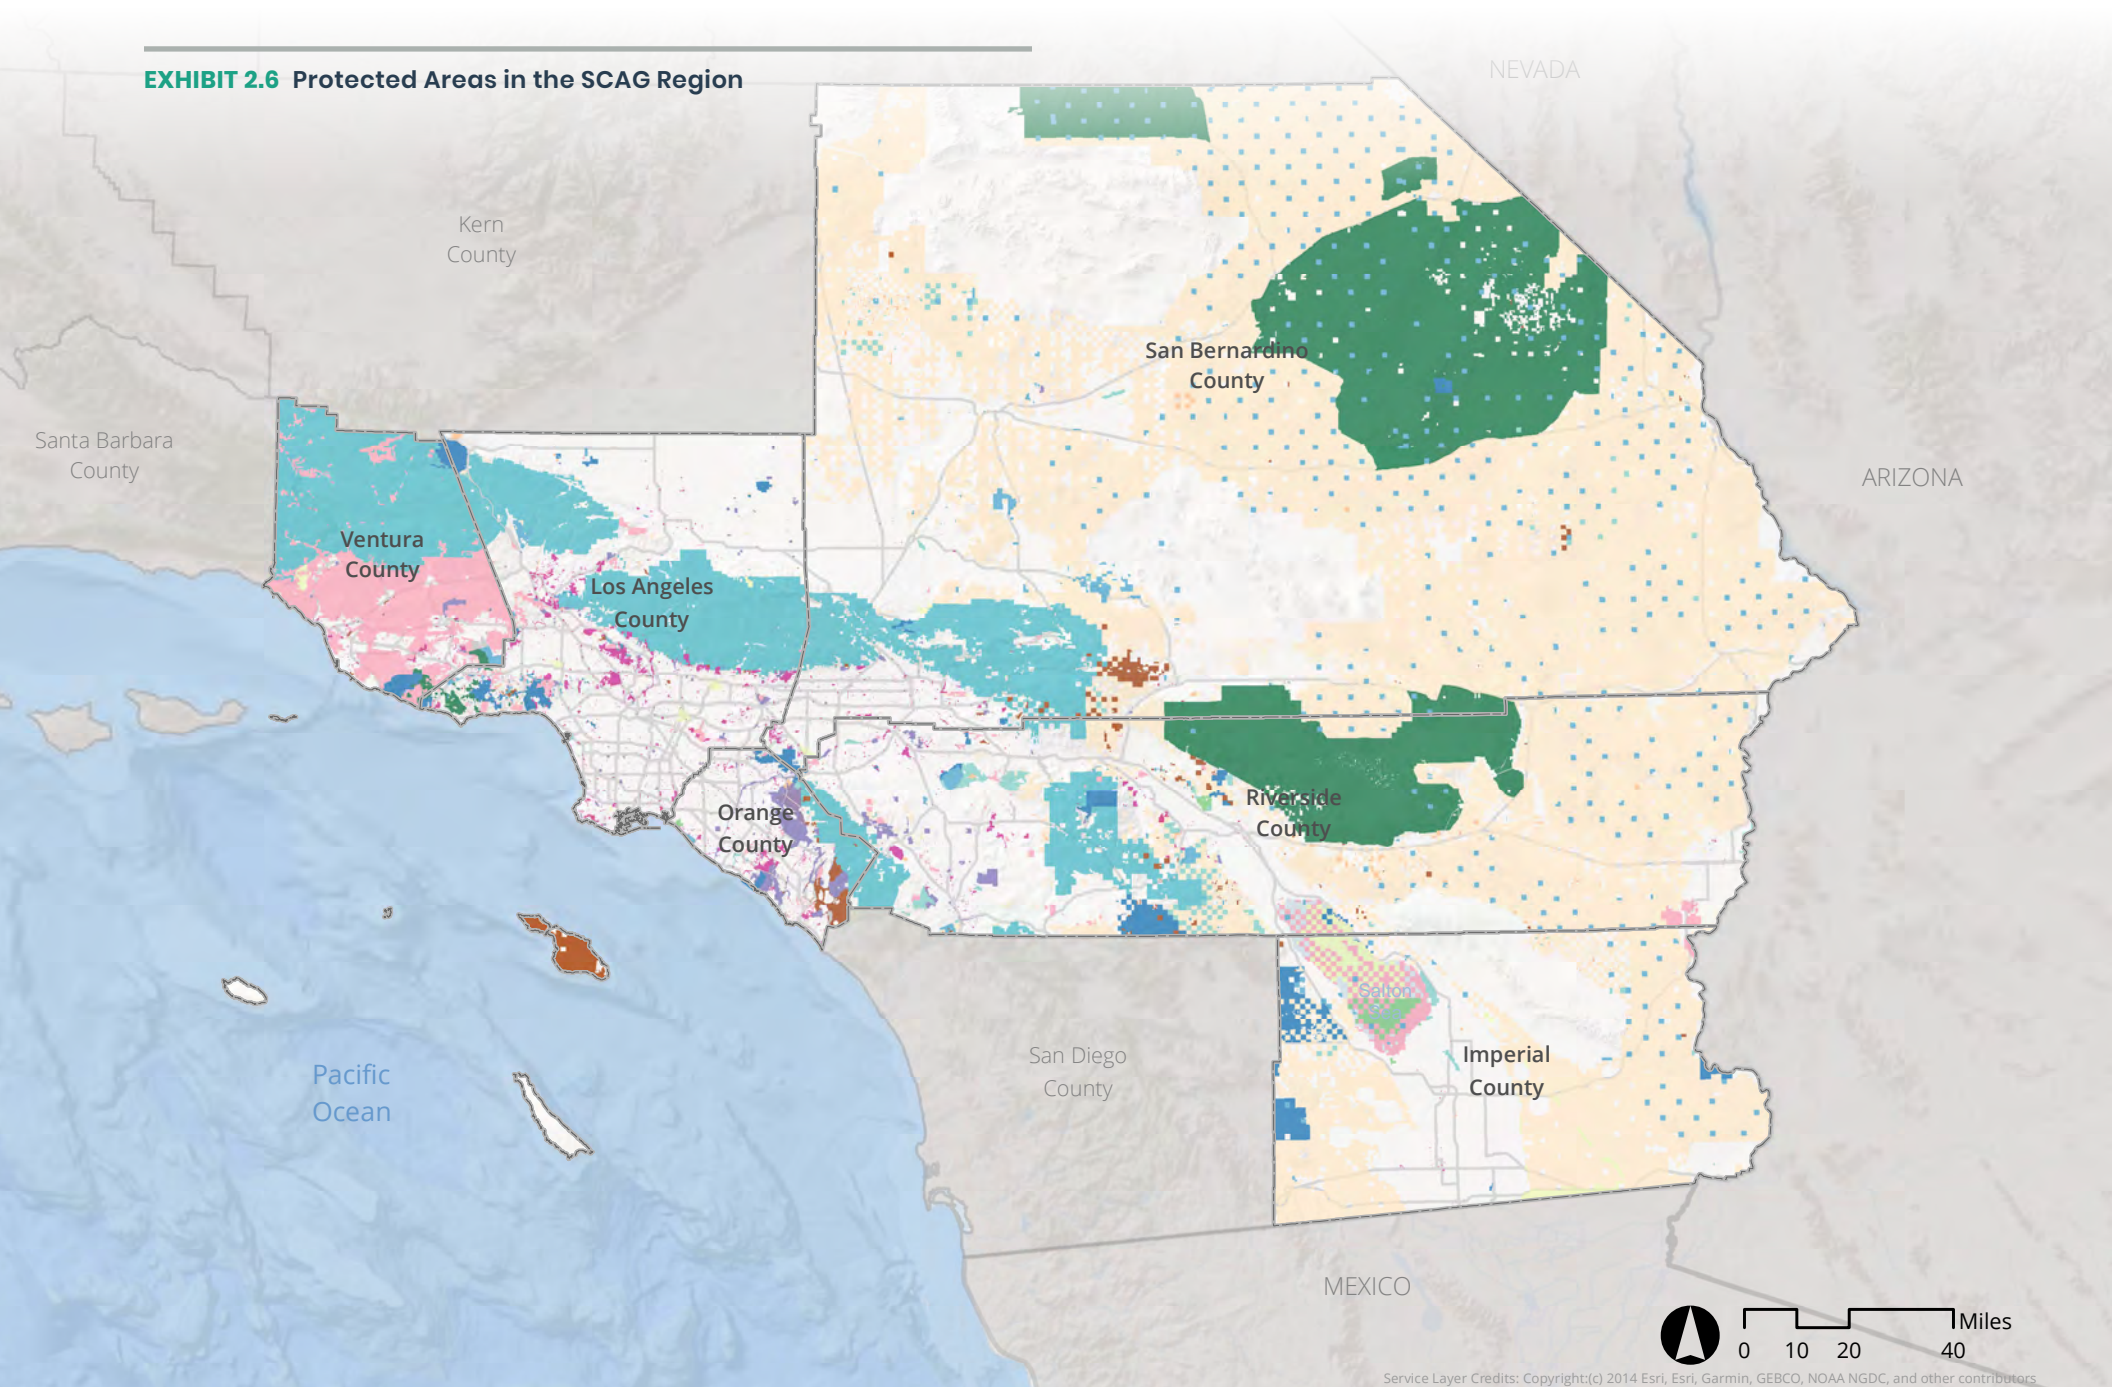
EXHIBIT 2.6 Protected Areas in the SCAG Region

NEVADA

Kern County

San Bernardino County

Santa Barbara County

ARIZONA

Ventura County

Los Angeles County

Orange County

Riverside County

Salton

Imperial County

San Diego County

Pacific Ocean

MEXICO

Miles
0 10 20 40

Service Layer Credits: Copyright:(c) 2014 Esri, Esri, Garmin, GEBCO, NOAA NGDC, and other contributors